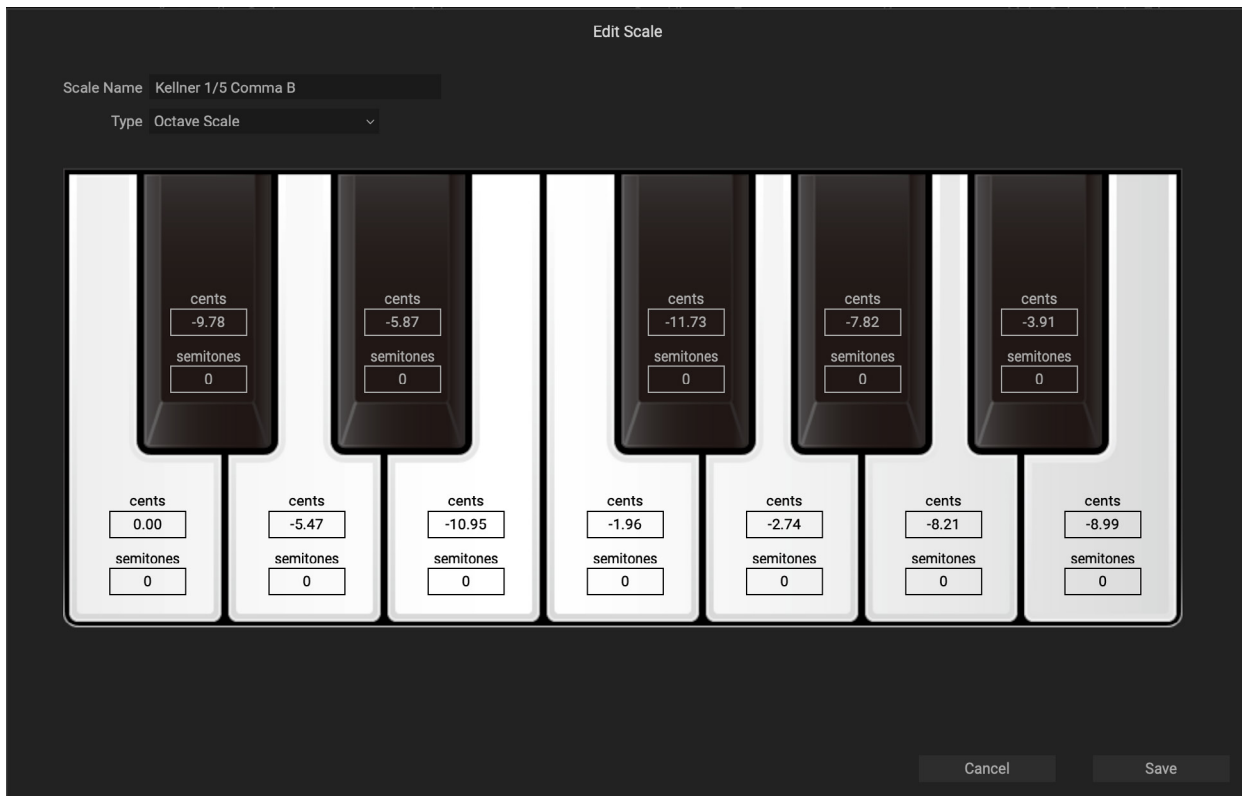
Edit Scale

Scale Name Kellner 1/5 Comma B

Type Octave Scale

cents
-9.78
semitones
0

cents
-5.87
semitones
0

cents
-11.73
semitones
0

cents
-7.82
semitones
0

cents
-3.91
semitones
0

cents
0.00
semitones
0

cents
-5.47
semitones
0

cents
-10.95
semitones
0

cents
-1.96
semitones
0

cents
-2.74
semitones
0

cents
-8.21
semitones
0

cents
-8.99
semitones
0

Cancel

Save